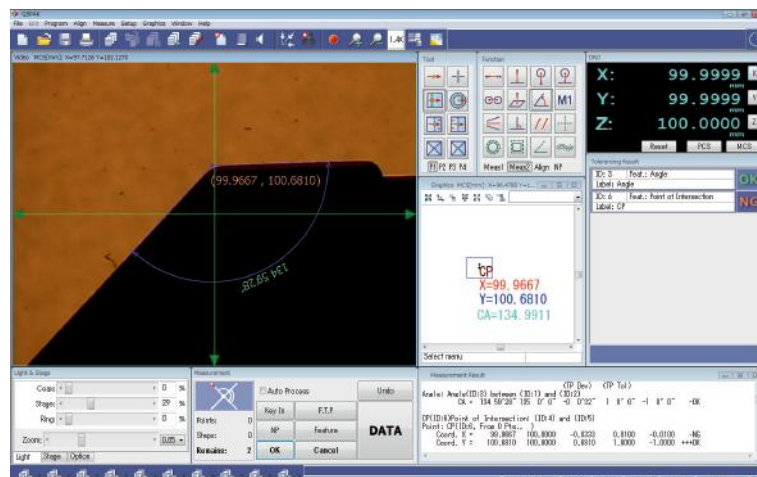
QM-Data
File Edit Program Align Measure Setup Graphics Window Help
1.4X
Video MCS[mm]: X=97.7128 Y=101.1270
(99.9667 , 100.6810)
134.99.82
Tool
Function
M1
P1 P2 P3 P4
Meas1 Meas2 Align NP
Graphics MCS[mm]: X=96.4780 Y=...
CP
X=99.9667
Y=100.6810
CA=134.9911
Select menu
DRO
X: 99.9999
Y: 99.9999
Z: 100.0000
Reset PCS MCS
Tolerancing Result
ID: 3 Feat.: Angle
Label: Angle
OK
ID: 6 Feat.: Point of Intersection
Label: CP
NG
Light & Stage
Coax 0 %
Stage 29 %
Ring 0 %
Zoom 0.05
Light Stage Option
Measurement
Auto Process
Undo
Points: 0
Shape: 0
Remains: 2
Key In
F.T.F
NP
Feature
OK
Cancel
DATA
Measurement Result
(TP Dev) (TP Tol)
Angle: Angle(ID:6) between (ID:1) and (ID:2)
CA = 134°59'28" 135° 0' 0" -0° 0'32" 1° 0' 0" -1° 0' 0" -OK
CP(ID:6)Point of Intersection (ID:4) and (ID:5)
Point: CP(ID:6, From 0 Pts., )
Coord. X = 99.9667 100.0000 -0.0333 0.0100 -0.0100 -NG
Coord. Y = 100.6810 100.0000 0.6810 1.0000 -1.0000 ++OK